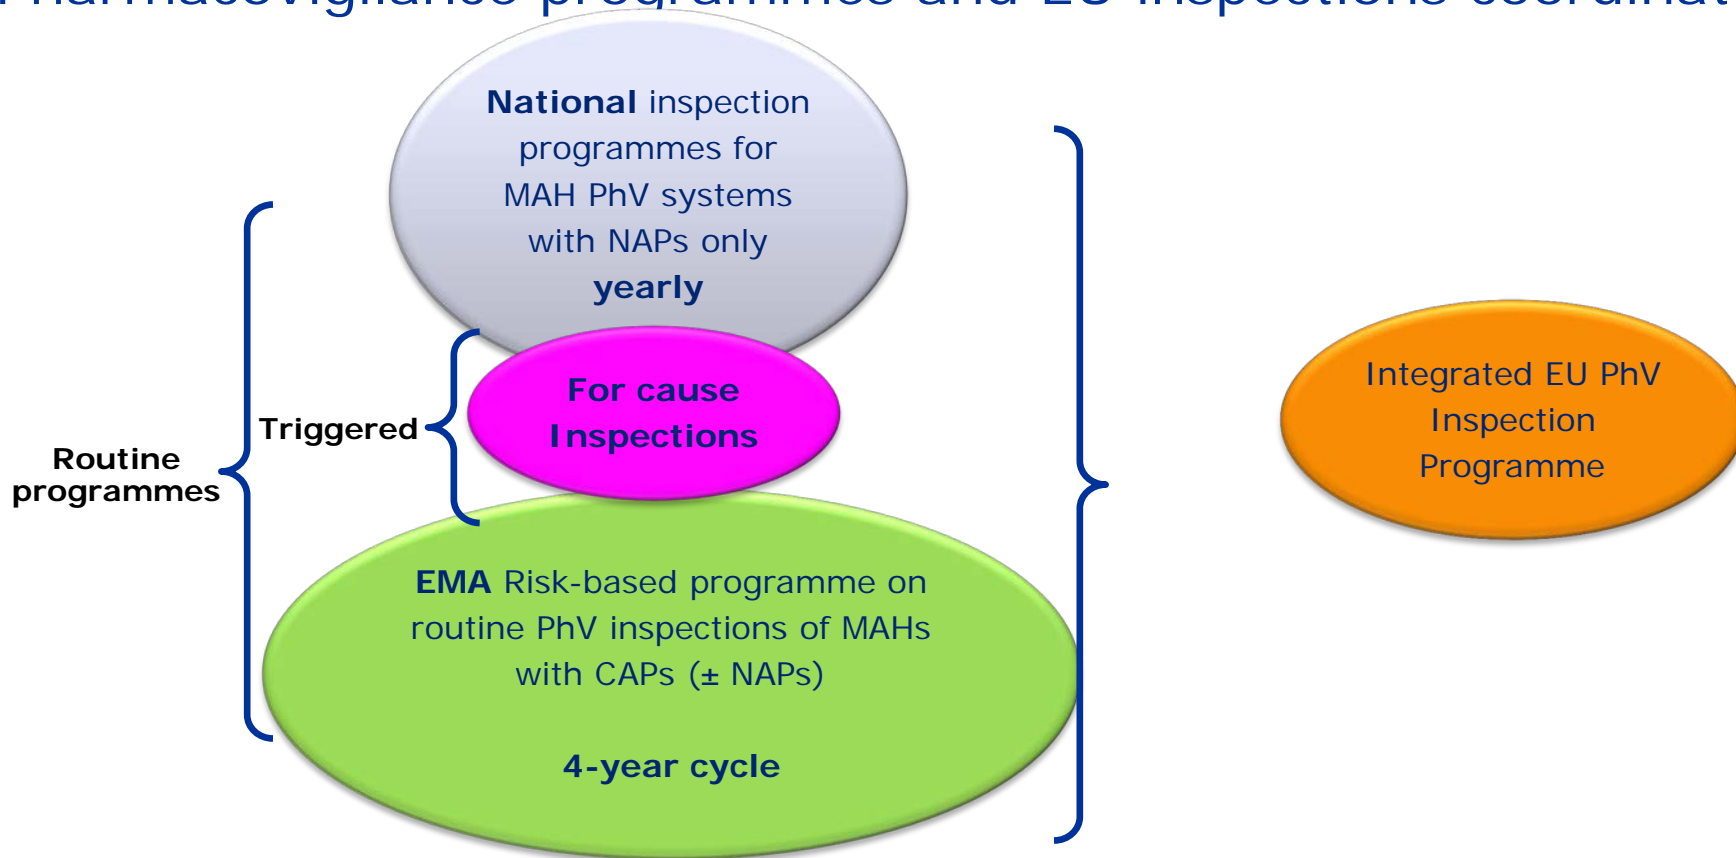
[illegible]

National inspection programmes for MAH PhV systems with NAPs only yearly

Routine programmes

Triggered

For cause Inspections

EMA Risk-based programme on routine PhV inspections of MAHs with CAPs (± NAPs)

4-year cycle

Integrated EU PhV Inspection Programme